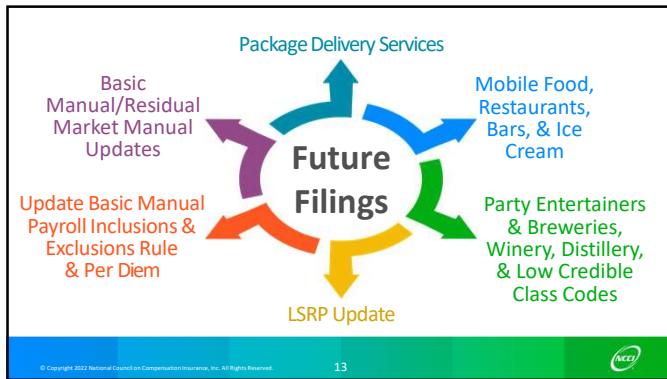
Future Filings

Package Delivery Services

Mobile Food, Restaurants, Bars, & Ice Cream

Party Entertainers & Breweries, Winery, Distillery, & Low Credible Class Codes

LSRP Update

Update Basic Manual Payroll Inclusions & Exclusions Rule & Per Diem

Basic Manual/Residual Market Manual Updates

© Copyright 2022 National Council on Compensation Insurance, Inc. All Rights Reserved.

13

NCCI